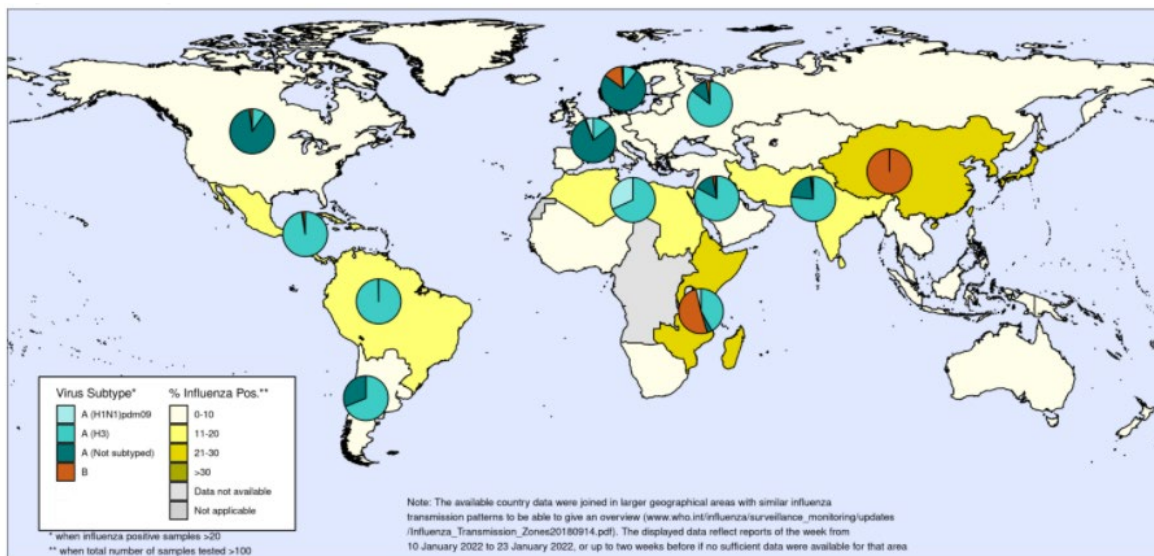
Virus Subtype*
A (H1N1)pdm09
A (H3)
A (Not subtyped)
B

% Influenza Pos.**
0-10
11-20
21-30
>30
Data not available
Not applicable

* when influenza positive samples >20
** when total number of samples tested >100

Note: The available country data were joined in larger geographical areas with similar influenza transmission patterns to be able to give an overview (www.who.int/influenza/surveillance_monitoring/updates/Influenza_Transmission_Zones20180914.pdf). The displayed data reflect reports of the week from 10 January 2022 to 23 January 2022, or up to two weeks before if no sufficient data were available for that area